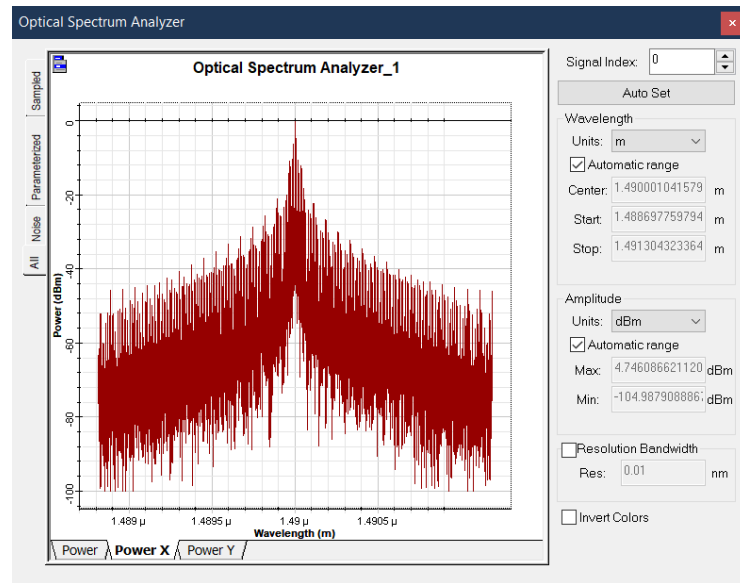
Optical Spectrum Analyzer

Sampled
Parameterized
Noise
All

Optical Spectrum Analyzer_1

Power (dBm)
0
-20
-40
-60
-80
-100

1.489 µ
1.4895 µ
1.49 µ
1.4905 µ
Wavelength (m)

Power
Power X
Power Y

Signal Index: 0
Auto Set

Wavelength
Units: m
Automatic range
Center: 1.490001041579 m
Start: 1.488697759794 m
Stop: 1.491304323364 m

Amplitude
Units: dBm
Automatic range
Max: 4.746086621120 dBm
Min: -104.9879088867 dBm

Resolution Bandwidth
Res: 0.01 nm

Invert Colors